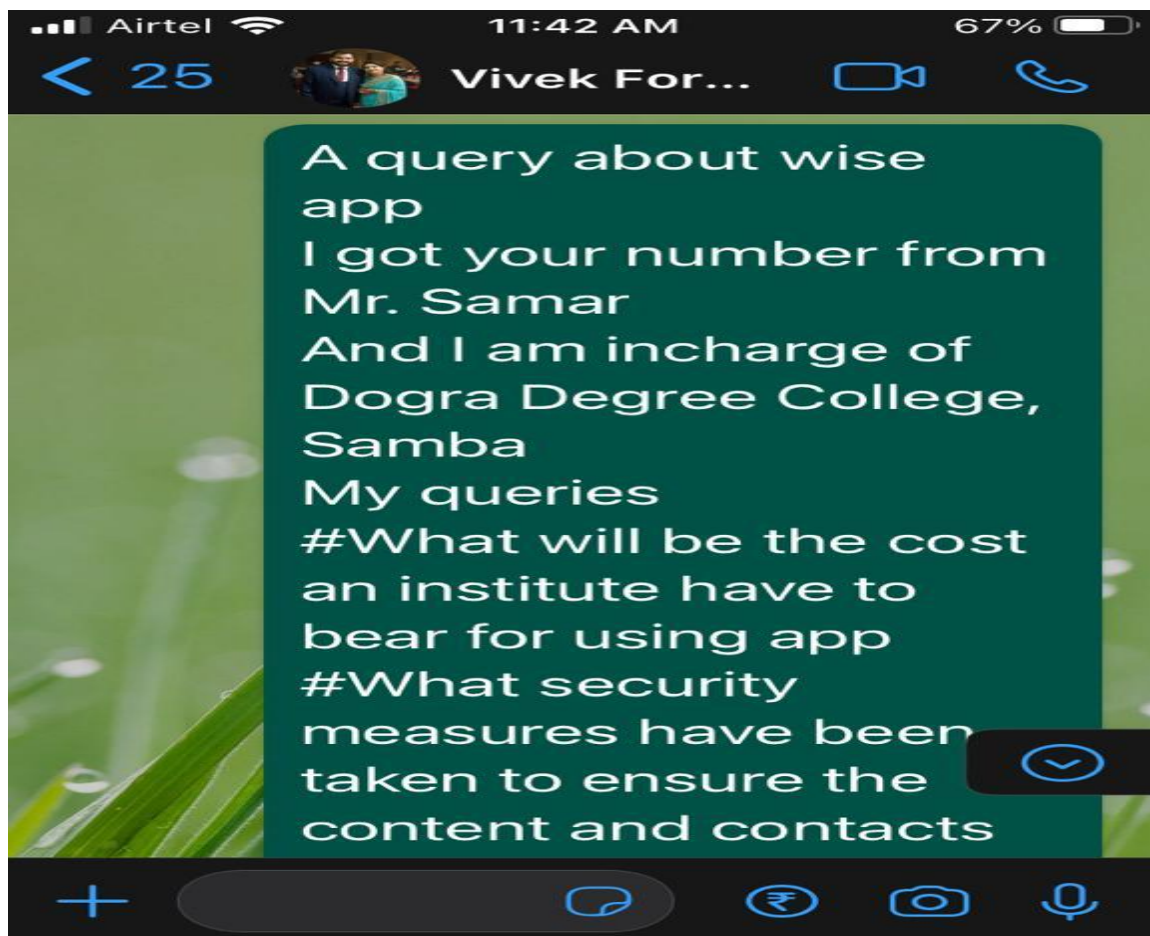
Airtel 11:42 AM 67%

< 25 Vivek For...

A query about wise app
I got your number from Mr. Samar
And I am incharge of Dogra Degree College, Samba
My queries
#What will be the cost an institute have to bear for using app
#What security measures have been taken to ensure the content and contacts